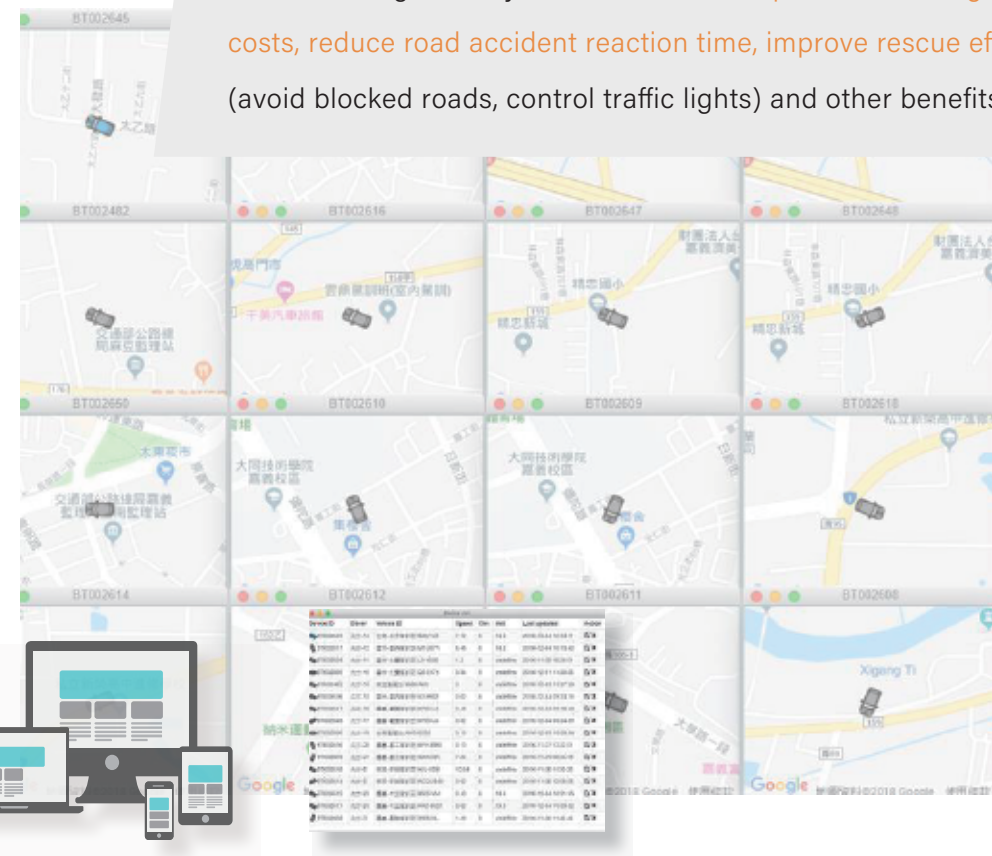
costs, reduce road accident reaction time, improve rescue ef

(avoid blocked roads, control traffic lights) and other benefits

BT002645

BT002482

BT002616

BT002647

BT002648

BT002650

BT002610

BT002609

BT002618

BT002614

BT002612

BT002611

BT002608

Xigang Ti

Google

Google